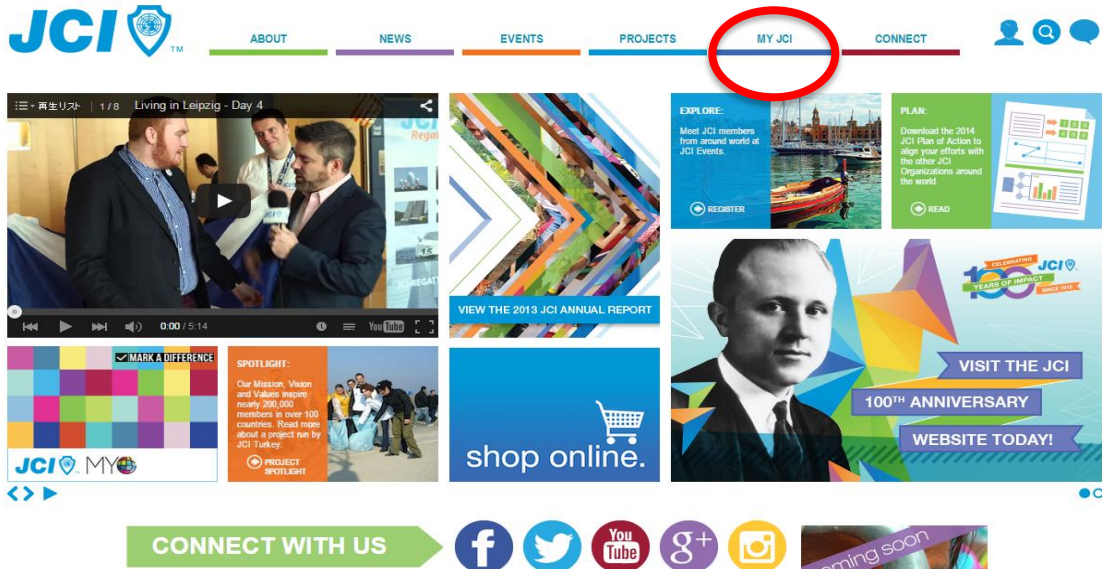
JCI ™

ABOUT NEWS EVENTS PROJECTS MY JCI CONNECT

再生リスト | 1 / 8 Living in Leipzig - Day 4

0:00 / 5:14 YouTube

VIEW THE 2013 JCI ANNUAL REPORT

EXPLORE:
Meet JCI members from around world at JCI Events.
REGISTER

PLAN:
Download the 2014 JCI Plan of Action to align your efforts with the other JCI Organizations around the world.
READ

CELEBRATING 100 YEARS OF IMPACT SINCE 1915 JCI

VISIT THE JCI
100TH ANNIVERSARY
WEBSITE TODAY!

MARK A DIFFERENCE
JCI MY

SPOTLIGHT:
Our Mission, Vision and Values inspire nearly 200,000 members in over 100 countries. Read more about a project run by JCI Turkey.
PROJECT SPOTLIGHT

shop online.

CONNECT WITH US

You Tube

g+

coming soon